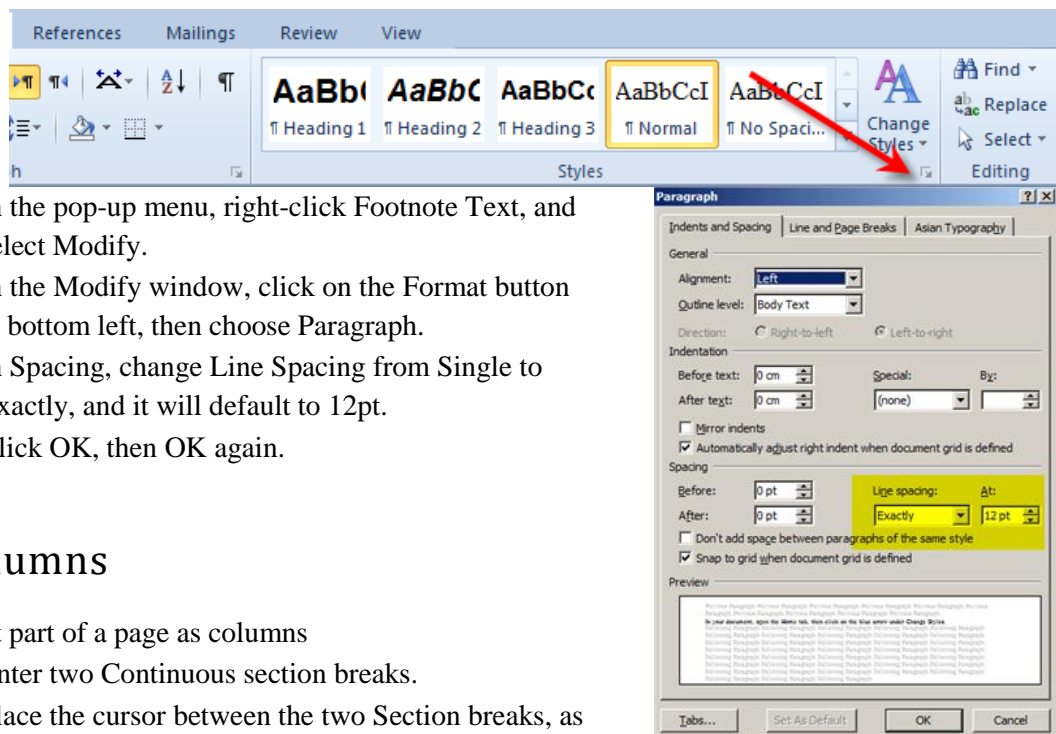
References Mailings Review View

AaBb( AaBbC AaBbCc AaBbCcI AaBbCcI
¶ Heading 1 ¶ Heading 2 ¶ Heading 3 ¶ Normal ¶ No Spaci...
Change Styles
Styles
Find
Replace
Select
Editing

n the pop-up menu, right-click Footnote Text, and elect Modify.

n the Modify window, click on the Format button bottom left, then choose Paragraph.

n Spacing, change Line Spacing from Single to xactly, and it will default to 12pt.

lick OK, then OK again.

umns

t part of a page as columns

nter two Continuous section breaks.

lace the cursor between the two Section breaks, as

Paragraph ? X
Indents and Spacing | Line and Page Breaks | Asian Typography
General
Alignment: Left
Outline level: Body Text
Direction: Right-to-left Left-to-right
Indentation
Before text: 0 cm Special: By:
After text: 0 cm (none)
Mirror indents
Automatically adjust right indent when document grid is defined
Spacing
Before: 0 pt Line spacing: At:
After: 0 pt Exactly 12 pt
Don't add space between paragraphs of the same style
Snap to grid when document grid is defined
Preview
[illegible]
Tabs... Set As Default OK Cancel